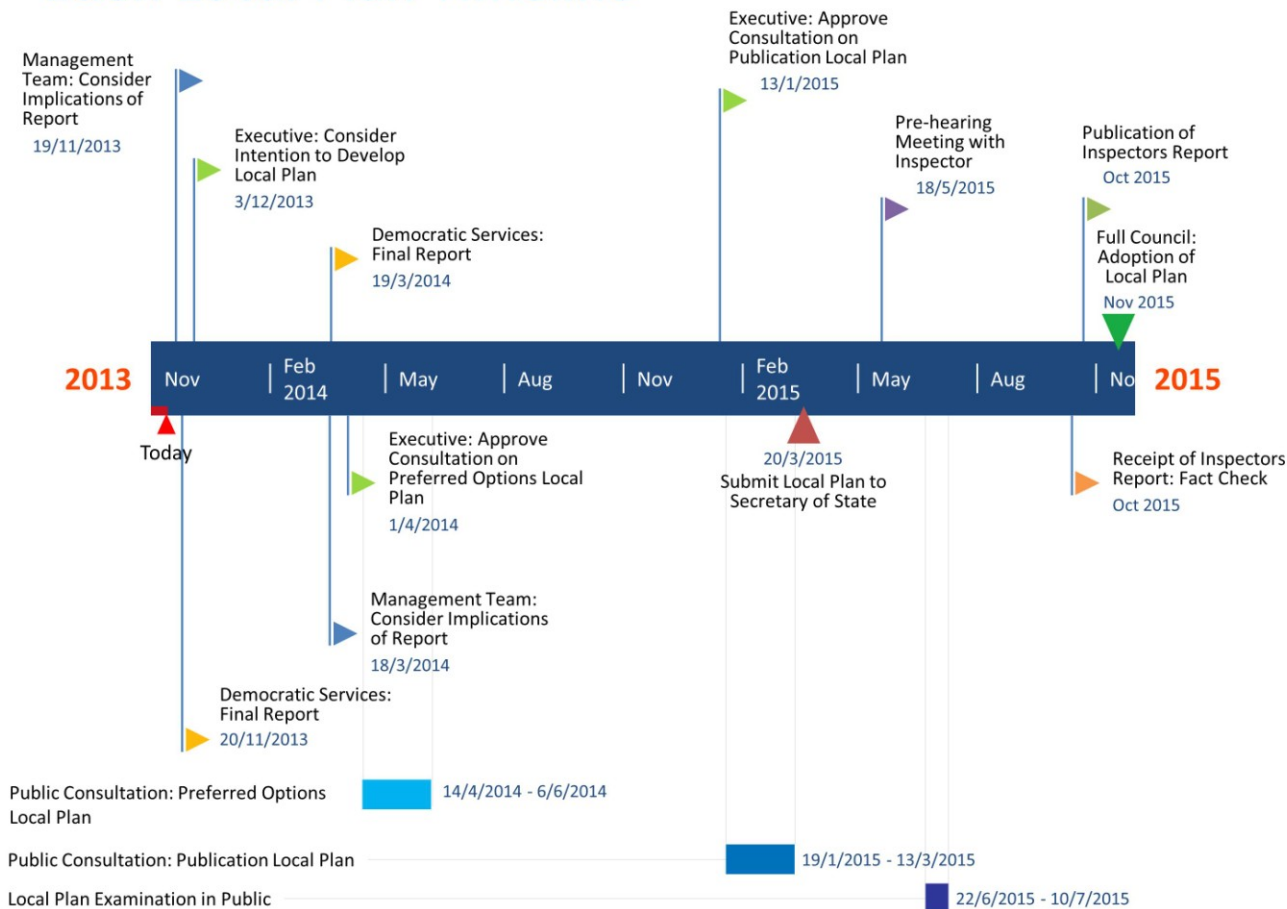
Management Team: Consider Implications of Report
19/11/2013

Executive: Consider Intention to Develop Local Plan
3/12/2013

Democratic Services: Final Report
19/3/2014

Executive: Approve Consultation on Publication Local Plan
13/1/2015

Pre-hearing Meeting with Inspector
18/5/2015

Publication of Inspectors Report
Oct 2015

Full Council: Adoption of Local Plan
Nov 2015

2013 | Nov | Feb 2014 | May | Aug | Nov | Feb 2015 | May | Aug | No 2015

Today

Executive: Approve Consultation on Preferred Options Local Plan
1/4/2014

20/3/2015
Submit Local Plan to Secretary of State

Receipt of Inspectors Report: Fact Check
Oct 2015

Management Team: Consider Implications of Report
18/3/2014

Democratic Services: Final Report
20/11/2013

Public Consultation: Preferred Options Local Plan
14/4/2014 - 6/6/2014

Public Consultation: Publication Local Plan
19/1/2015 - 13/3/2015

Local Plan Examination in Public
22/6/2015 - 10/7/2015